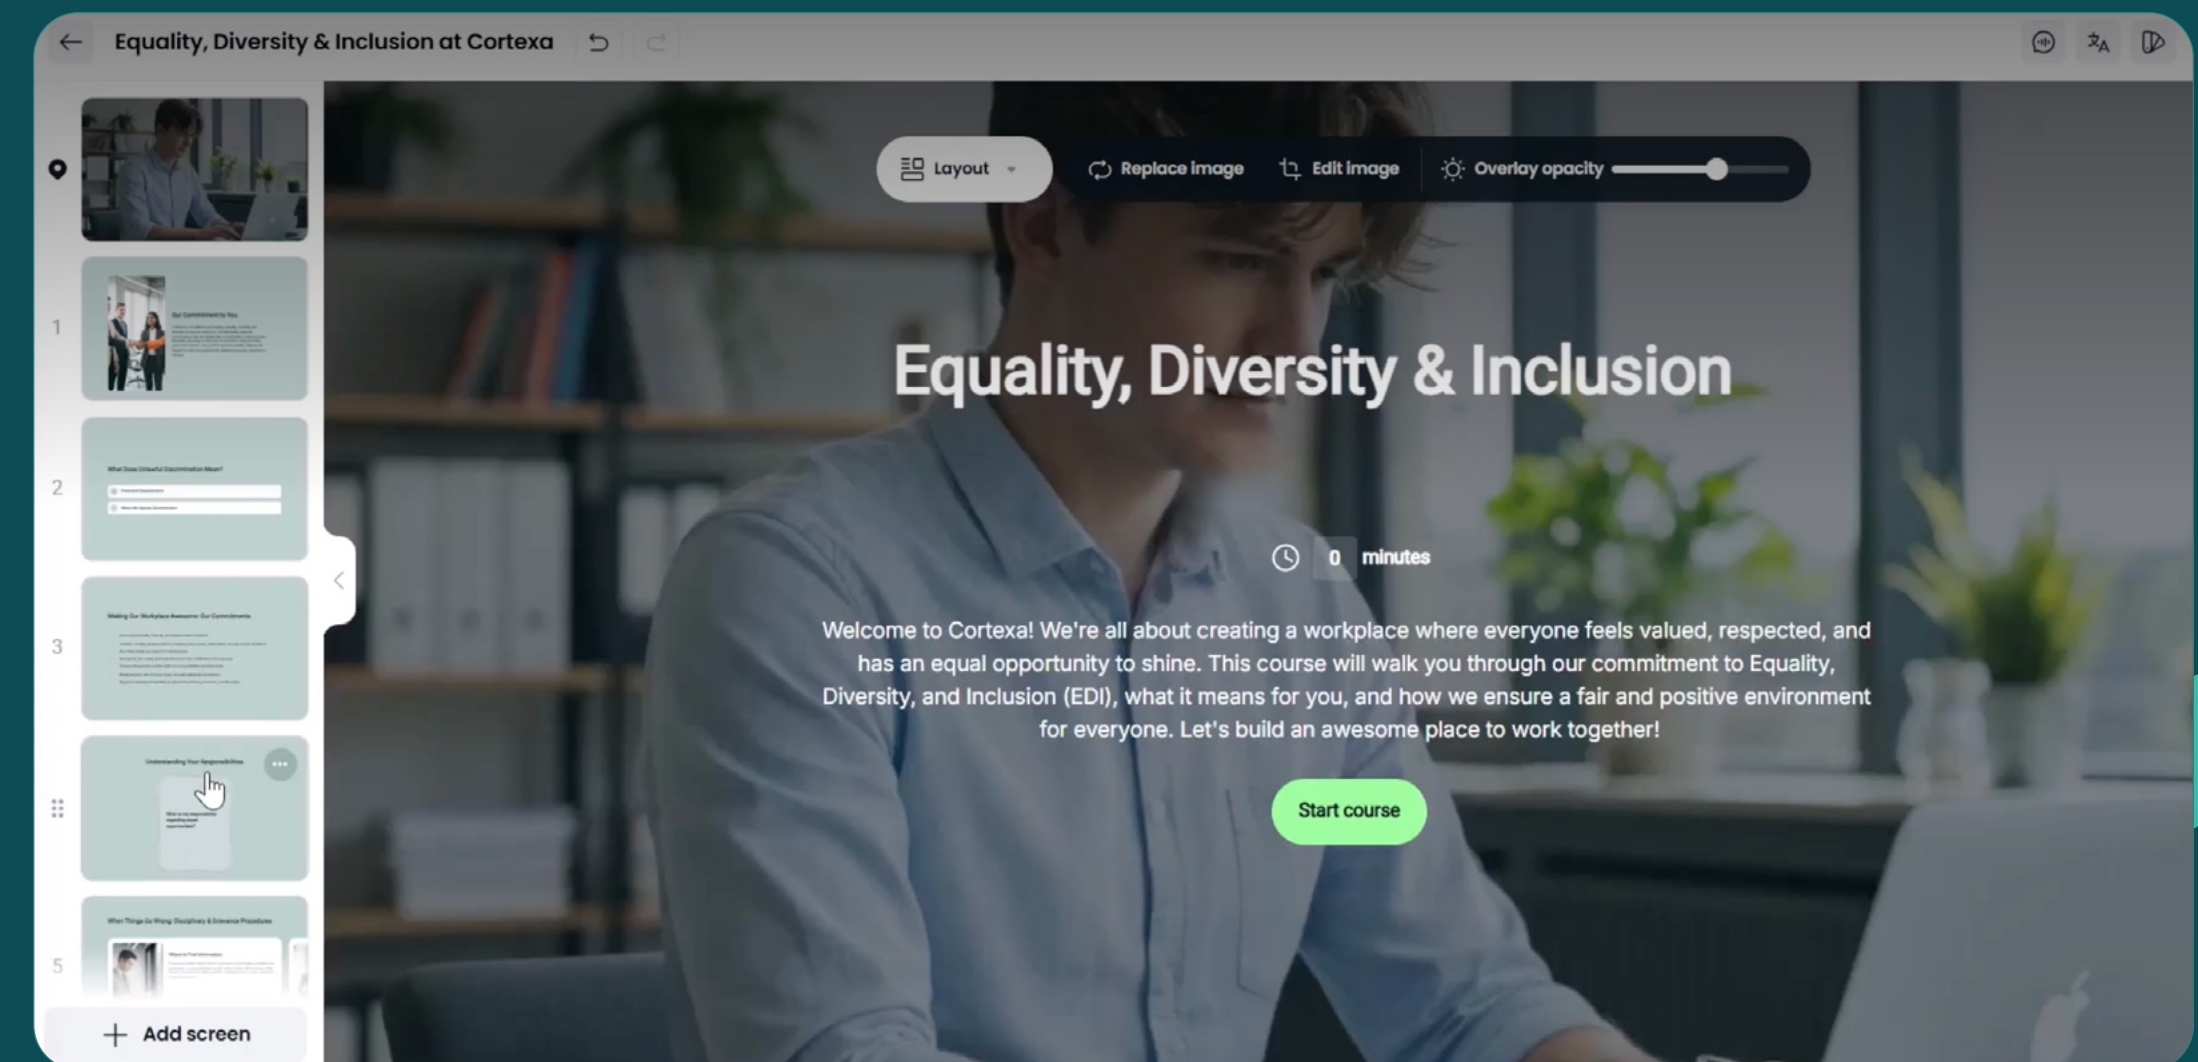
Equality, Diversity & Inclusion at Cortexa

Layout

Replace image

Edit image

Overlay opacity

1

Our Commitment to You

2

What Does Unlawful Discrimination Mean?

3

Making Our Workplace Awesome: Our Commitments

Understanding Your Responsibilities

5

When Things Go Wrong: Disciplinary & Grievance Procedures

Add screen

Equality, Diversity & Inclusion

0 minutes

Welcome to Cortexa! We're all about creating a workplace where everyone feels valued, respected, and has an equal opportunity to shine. This course will walk you through our commitment to Equality, Diversity, and Inclusion (EDI), what it means for you, and how we ensure a fair and positive environment for everyone. Let's build an awesome place to work together!

Start course